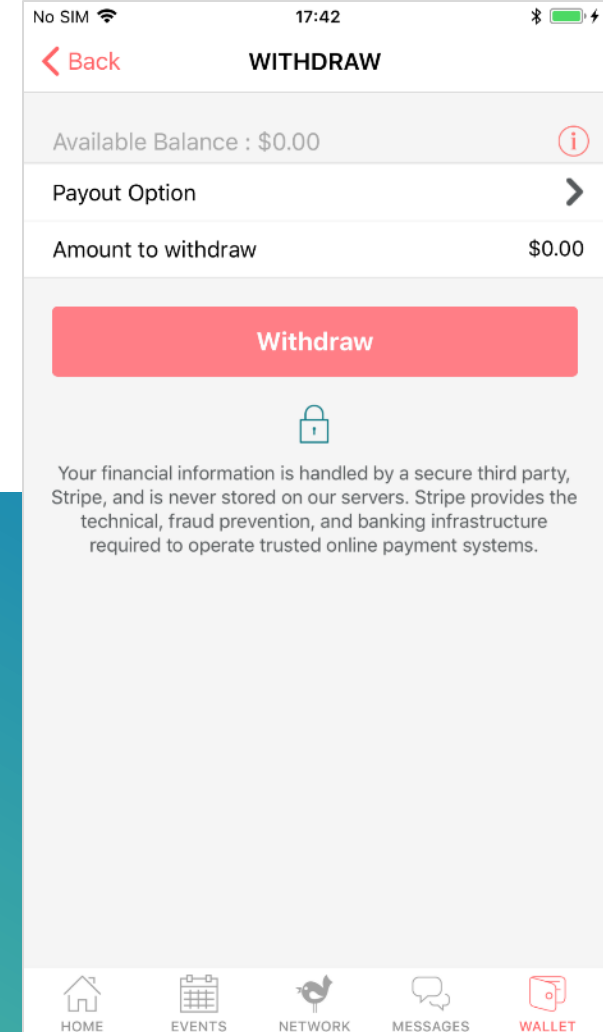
No SIM 17:42

Back WITHDRAW

Available Balance : $0.00

Payout Option

Amount to withdraw $0.00

Withdraw

Your financial information is handled by a secure third party, Stripe, and is never stored on our servers. Stripe provides the technical, fraud prevention, and banking infrastructure required to operate trusted online payment systems.

HOME EVENTS NETWORK MESSAGES WALLET